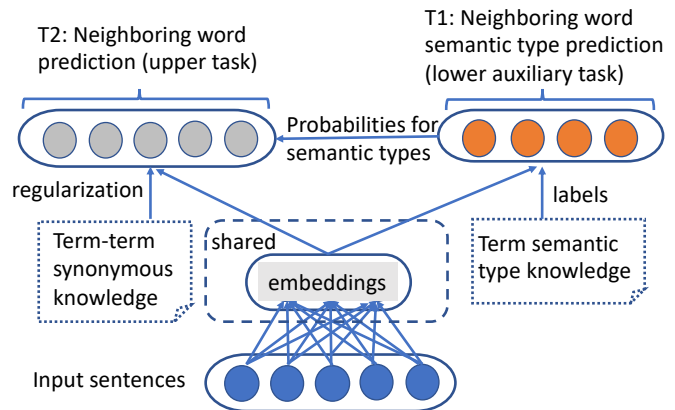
T2: Neighboring word prediction (upper task)

T1: Neighboring word semantic type prediction (lower auxiliary task)

Probabilities for semantic types

regularization

labels

Term-term synonymous knowledge

shared

embeddings

Term semantic type knowledge

Input sentences